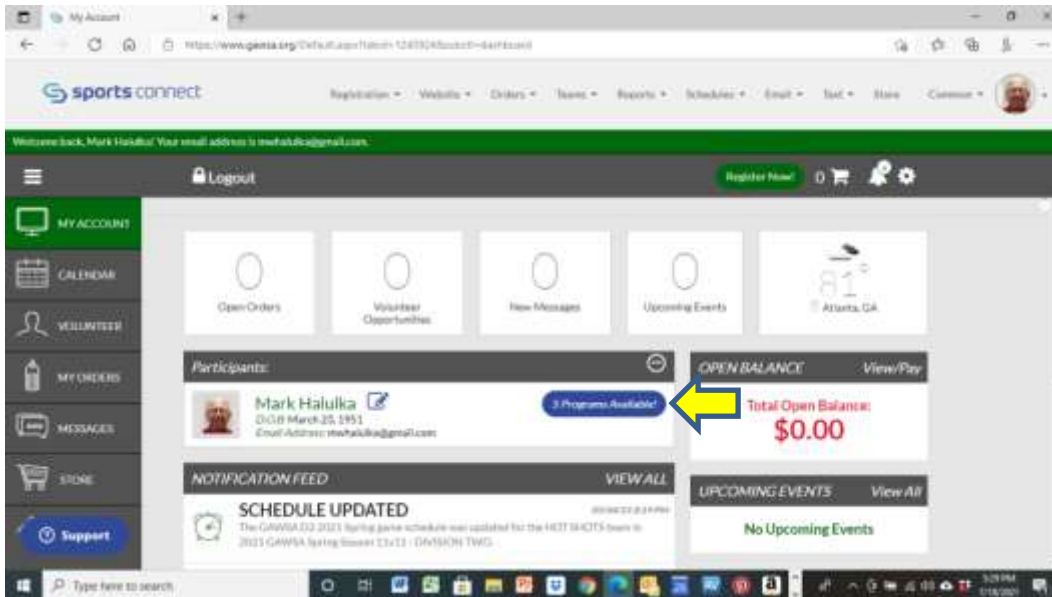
My Account

https://www.gawsa.org/Default.aspx?tabid=1245924&subctl=dashboard

sports connect

Registration ▾ Website ▾ Orders ▾ Teams ▾ Reports ▾ Schedules ▾ Email ▾ Text ▾ Store Common ▾

Welcome back, Mark Halulka! Your email address is mwhalulka@gmail.com.

Logout

Register Now! 0

MY ACCOUNT

CALENDAR

VOLUNTEER

MY ORDERS

MESSAGES

STORE

Support

0
Open Orders

0
Volunteer Opportunities

0
New Messages

0
Upcoming Events

81°
Atlanta, GA

Participants:

Mark Halulka
D.O.B March 20, 1951
Email Address: mwhalulka@gmail.com

3 Programs Available!

OPEN BALANCE View/Pay

Total Open Balance:
$0.00

NOTIFICATION FEED VIEW ALL

SCHEDULE UPDATED
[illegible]
The GAWSA D2 2021 Spring game schedule was updated for the HOT SHOTS team in 2021 GAWSA Spring Season 11v11 - DIVISION TWO.

UPCOMING EVENTS View All

No Upcoming Events

Type here to search

5:29 PM
7/18/2021